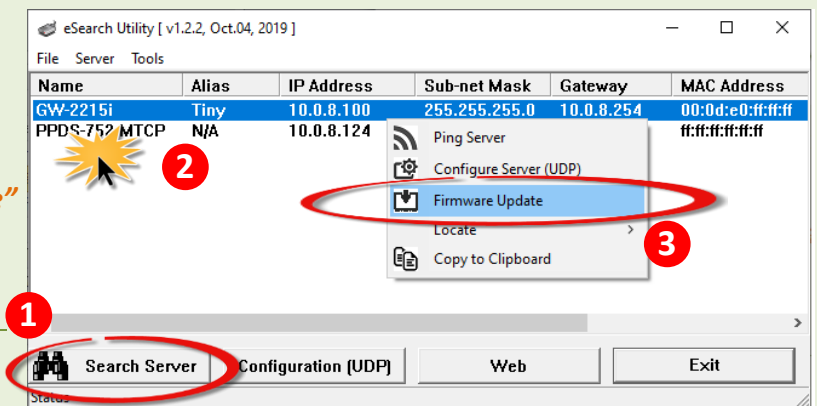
eSearch Utility [ v1.2.2, Oct.04, 2019 ]

File Server Tools

| Name | Alias | IP Address | Sub-net Mask | Gateway | MAC Address |
|---|---|---|---|---|---|
| GW-2215i | Tiny | 10.0.8.100 | 255.255.255.0 | 10.0.8.254 | 00:0d:e0:ff:ff:ff |
| PPDS-752 MTCP | N/A | 10.0.8.124 | | | ff:ff:ff:ff:ff:ff |

Ping Server
Configure Server (UDP)
Firmware Update
Locate
Copy to Clipboard

2
3
1

Search Server
Configuration (UDP)
Web
Exit

Status